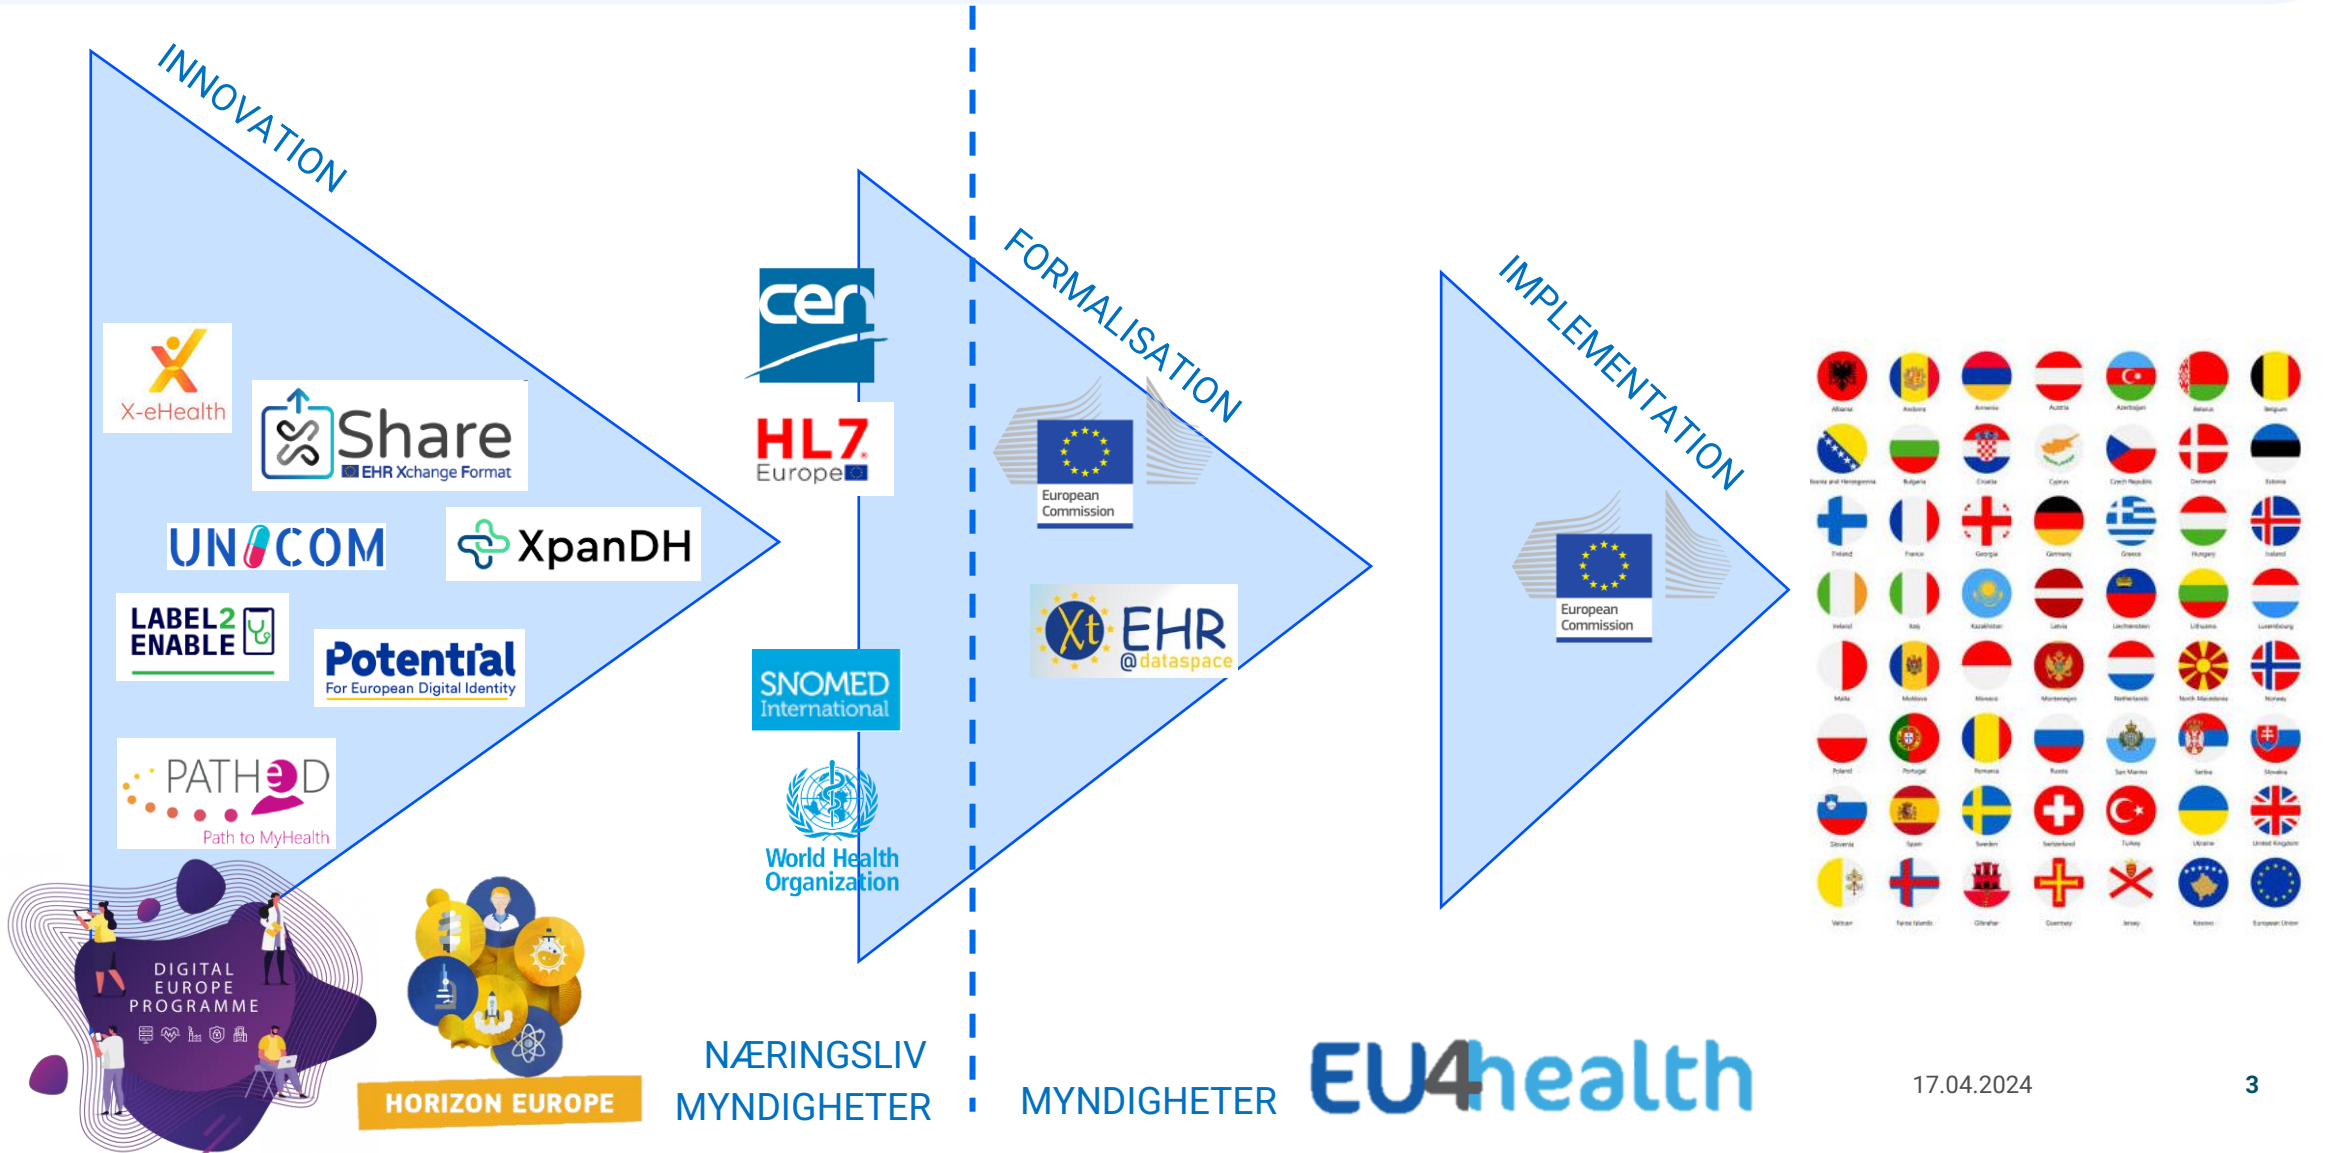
INNOVATION

X-eHealth

Share
EHR Xchange Format

UNICOM

XpanDH

LABEL2ENABLE

Potential
For European Digital Identity

PATHeD
Path to MyHealth

DIGITAL EUROPE PROGRAMME

HORIZON EUROPE

cen

HL7 Europe

SNOMED International

World Health Organization

NÆRINGSLIV
MYNDIGHETER

FORMALISATION

European Commission

Xt EHR @dataspace

MYNDIGHETER

IMPLEMENTATION

European Commission

EU4health

17.04.2024

3